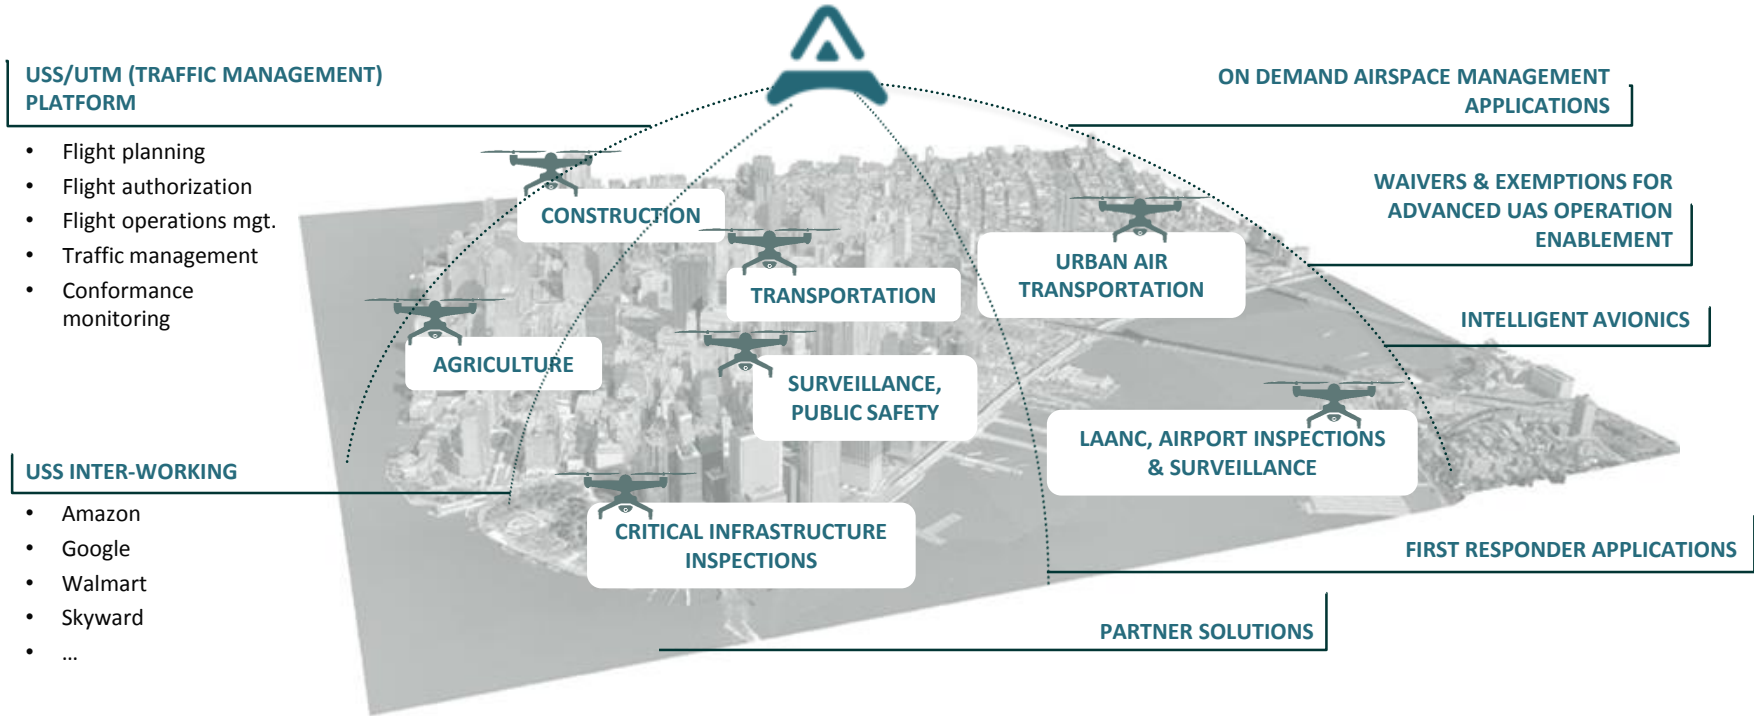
USS/UTM (TRAFFIC MANAGEMENT) PLATFORM

- Flight planning
- Flight authorization
- Flight operations mgt.
- Traffic management
- Conformance monitoring

USS INTER-WORKING

- Amazon
- Google
- Walmart
- Skyward
- ...

CONSTRUCTION

TRANSPORTATION

URBAN AIR TRANSPORTATION

AGRICULTURE

SURVEILLANCE, PUBLIC SAFETY

LAANC, AIRPORT INSPECTIONS & SURVEILLANCE

CRITICAL INFRASTRUCTURE INSPECTIONS

ON DEMAND AIRSPACE MANAGEMENT APPLICATIONS

WAIVERS & EXEMPTIONS FOR ADVANCED UAS OPERATION ENABLEMENT

INTELLIGENT AVIONICS

FIRST RESPONDER APPLICATIONS

PARTNER SOLUTIONS